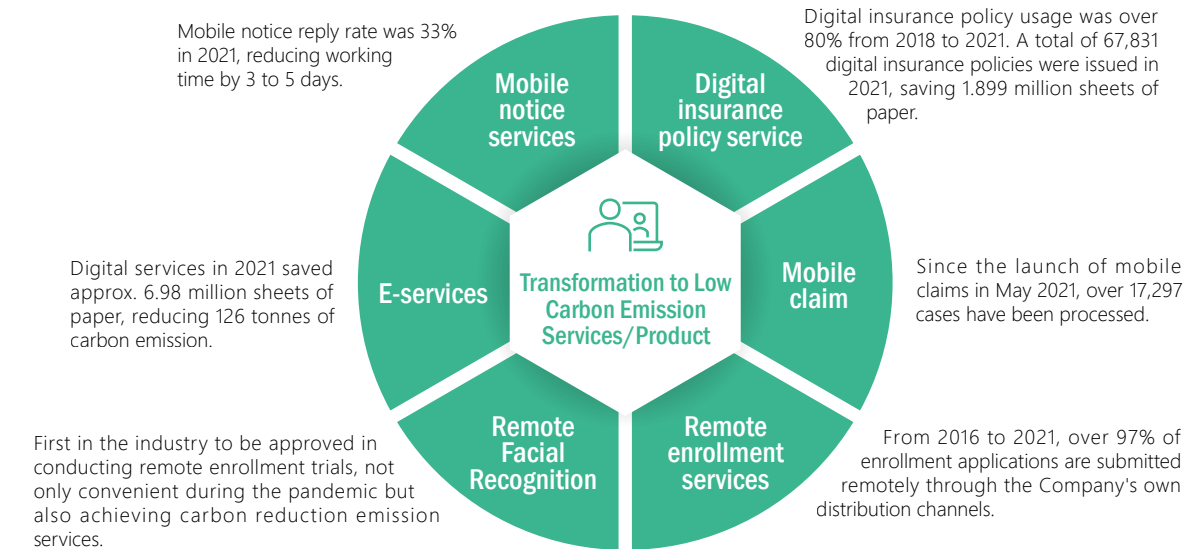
Mobile notice reply rate was 33% in 2021, reducing working time by 3 to 5 days.

Mobile notice services

Digital insurance policy usage was over 80% from 2018 to 2021. A total of 67,831 digital insurance policies were issued in 2021, saving 1.899 million sheets of paper.

Digital insurance policy service

Digital services in 2021 saved approx. 6.98 million sheets of paper, reducing 126 tonnes of carbon emission.

E-services

Transformation to Low Carbon Emission Services/Product

Mobile claim

Since the launch of mobile claims in May 2021, over 17,297 cases have been processed.

First in the industry to be approved in conducting remote enrollment trials, not only convenient during the pandemic but also achieving carbon reduction emission services.

Remote Facial Recognition

Remote enrollment services

From 2016 to 2021, over 97% of enrollment applications are submitted remotely through the Company's own distribution channels.